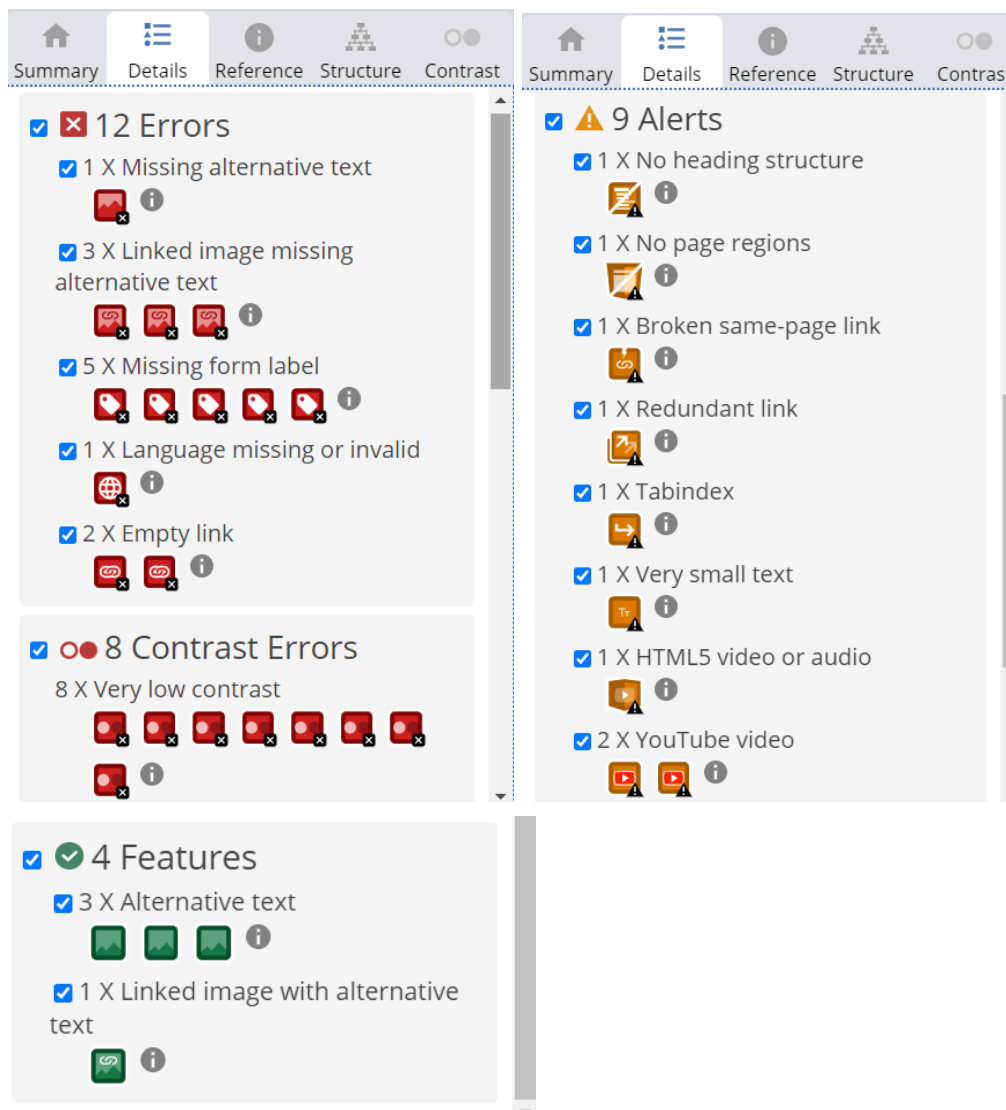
Summary Details Reference Structure Contrast

12 Errors

1 X Missing alternative text

3 X Linked image missing alternative text

5 X Missing form label

1 X Language missing or invalid

2 X Empty link

8 Contrast Errors

8 X Very low contrast

Summary Details Reference Structure Contras

9 Alerts

1 X No heading structure

1 X No page regions

1 X Broken same-page link

1 X Redundant link

1 X Tabindex

1 X Very small text

1 X HTML5 video or audio

2 X YouTube video

4 Features

3 X Alternative text

1 X Linked image with alternative text